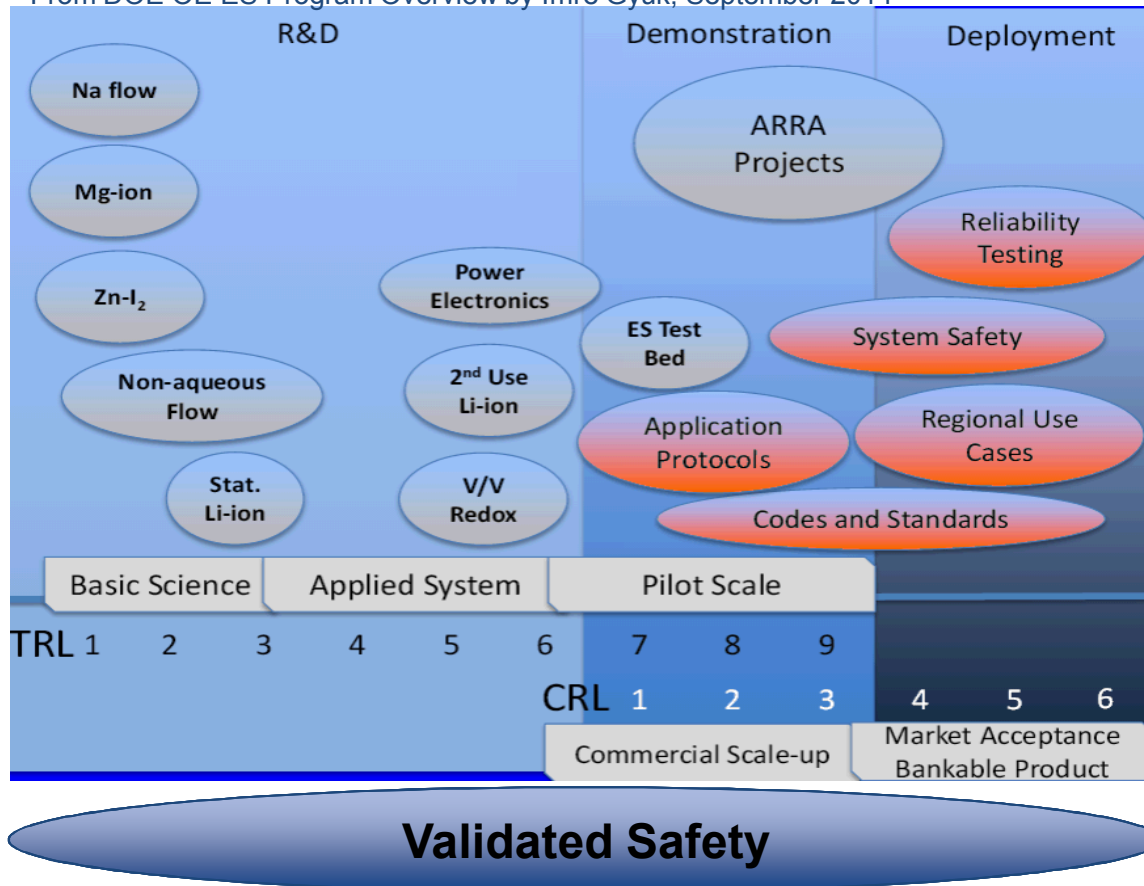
From DOE OE ES Program Overview by Imre Gyuk, September 2014

R&D

Demonstration

Deployment

Na flow

Mg-ion

$Zn-I_2$

Non-aqueous Flow

Stat. Li-ion

Power Electronics

2$^{nd}$ Use Li-ion

V/V Redox

ARRA Projects

ES Test Bed

Application Protocols

Reliability Testing

System Safety

Regional Use Cases

Codes and Standards

Basic Science

Applied System

Pilot Scale

TRL 1 2 3 4 5 6 7 8 9

CRL 1 2 3 4 5 6

Commercial Scale-up

Market Acceptance Bankable Product

Validated Safety